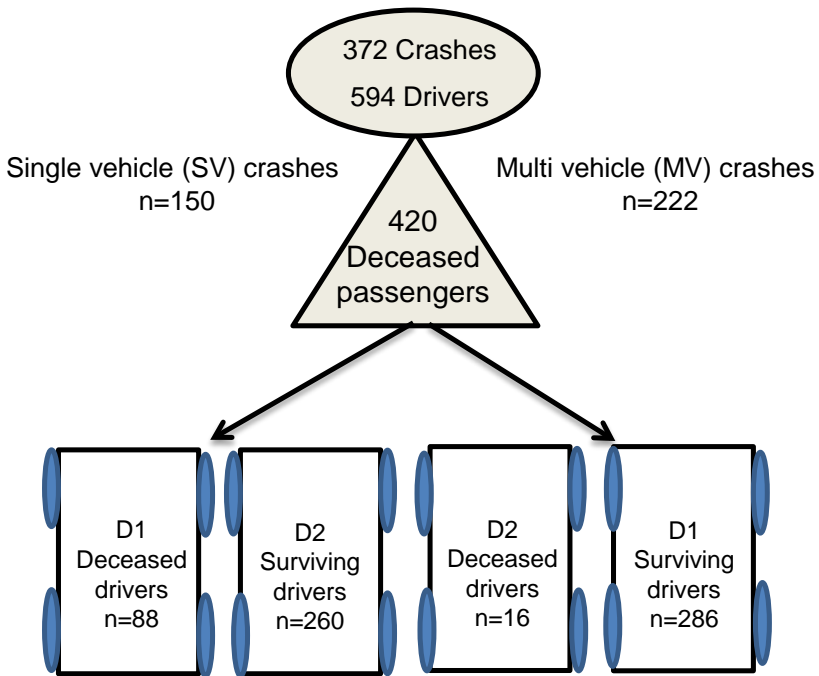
372 Crashes
594 Drivers

Single vehicle (SV) crashes
n=150

Multi vehicle (MV) crashes
n=222

420
Deceased
passengers

D1
Deceased
drivers
n=88

D2
Surviving
drivers
n=260

D2
Deceased
drivers
n=16

D1
Surviving
drivers
n=286